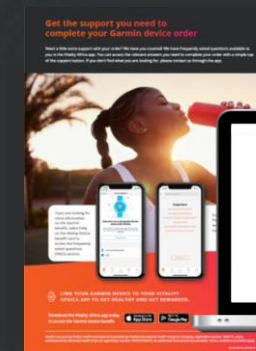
Get the support you need to complete your Garmin device order

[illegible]

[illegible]

LINK YOUR GARMIN DEVICE TO YOUR VITALITY AFRICA APP TO GET HEALTHY AND GET REWARDED.

Download the Vitality Africa app today to access the Garmin device benefit.

App Store

Google Play

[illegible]